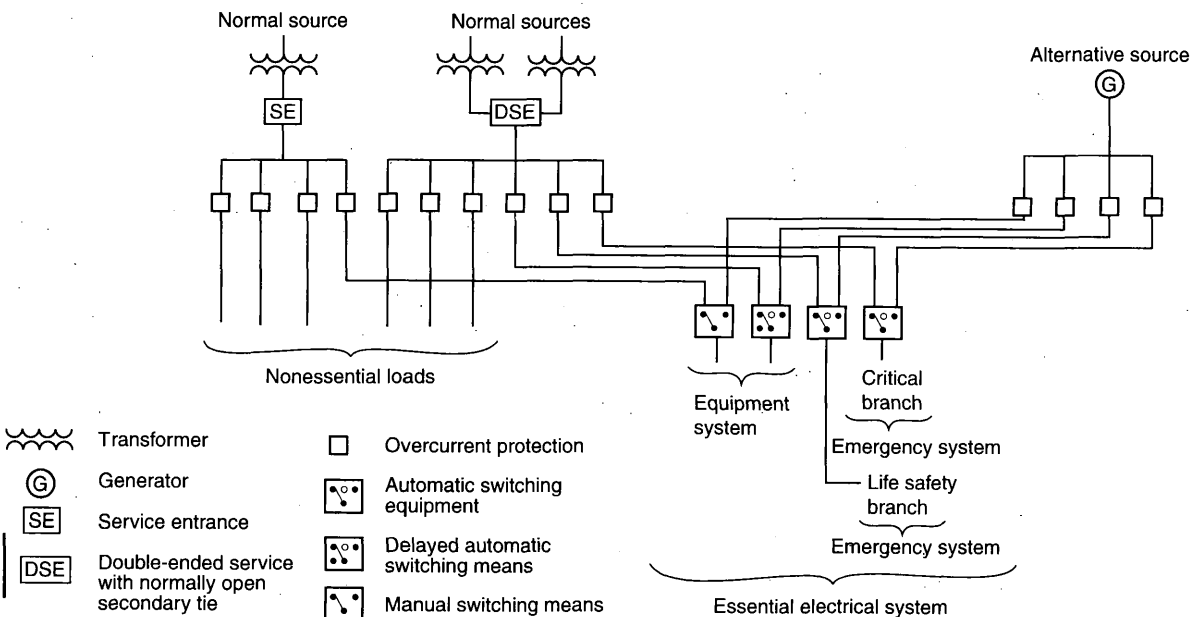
Normal source

Normal sources

Alternative source

G

SE

DSE

Nonessential loads

Equipment system

Critical branch

Emergency system

Life safety branch

Emergency system

Essential electrical system

Transformer

G Generator

SE Service entrance

DSE Double-ended service with normally open secondary tie

Overcurrent protection

Automatic switching equipment

Delayed automatic switching means

Manual switching means